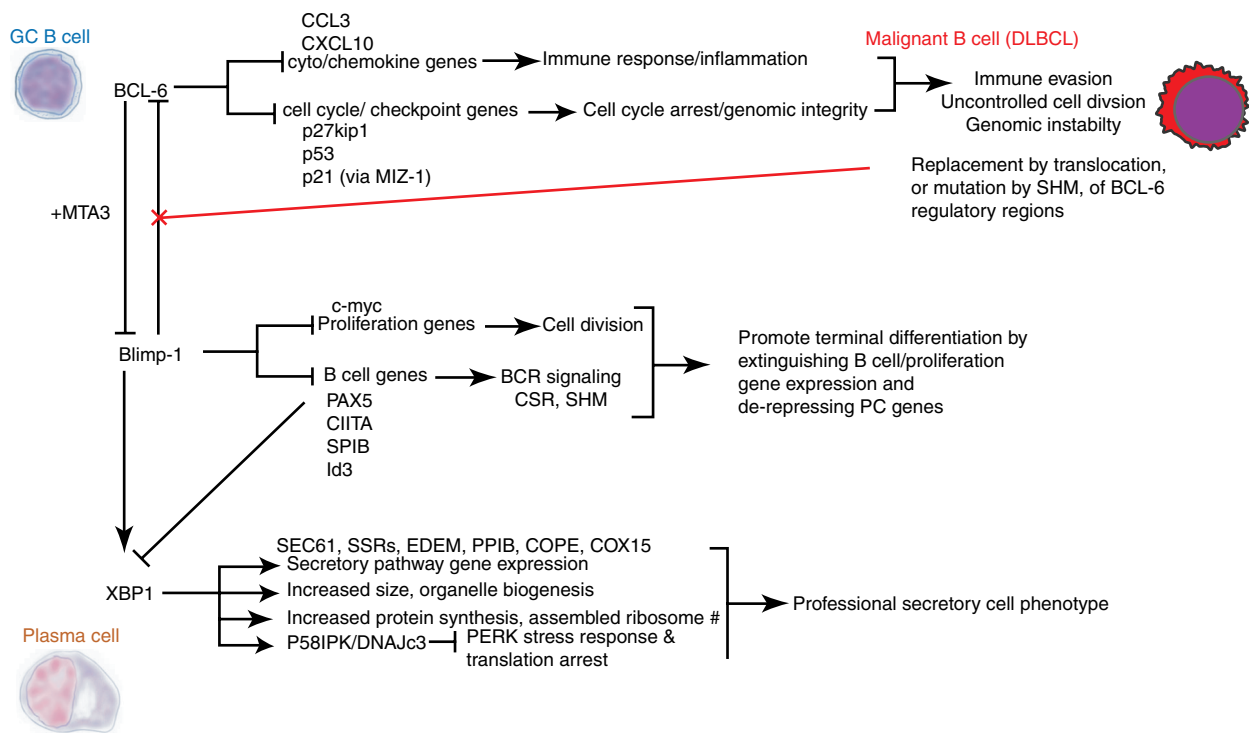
GC B cell

BCL-6

CCL3
CXCL10
cyto/chemokine genes

Immune response/inflammation

cell cycle/ checkpoint genes
p27kip1
p53
p21 (via MIZ-1)

Cell cycle arrest/genomic integrity

Malignant B cell (DLBCL)

Immune evasion
Uncontrolled cell divsion
Genomic instabilty

Replacement by translocation, or mutation by SHM, of BCL-6 regulatory regions

+MTA3

Blimp-1

c-myc
Proliferation genes

Cell division

B cell genes
PAX5
CIITA
SPIB
Id3

BCR signaling
CSR, SHM

Promote terminal differentiation by extinguishing B cell/proliferation gene expression and de-repressing PC genes

XBP1

SEC61, SSRs, EDEM, PPIB, COPE, COX15
Secretory pathway gene expression
Increased size, organelle biogenesis
Increased protein synthesis, assembled ribosome #
P58IPK/DNAJc3
PERK stress response & translation arrest

Professional secretory cell phenotype

Plasma cell